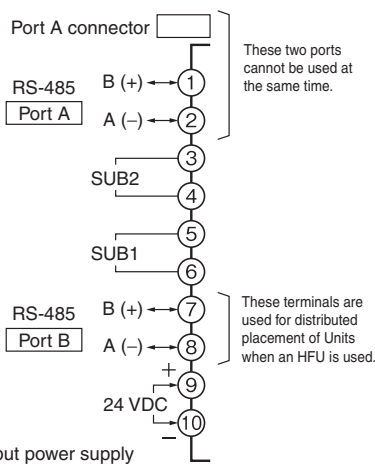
Port A connector

These two ports cannot be used at the same time.

RS-485
Port A

B (+)
1
A (−)
2
3
SUB2
4
5
SUB1
6

RS-485
Port B

B (+)
7
A (−)
8

These terminals are used for distributed placement of Units when an HFU is used.

+
9
24 VDC
10
−

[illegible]ut power supply